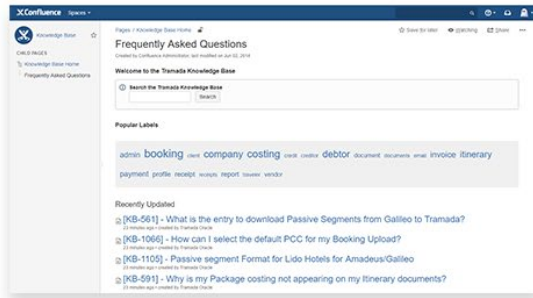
Confluence Spaces

Knowledge Base

CHILD PAGES

Knowledge Base Home

Frequently Asked Questions

Pages / Knowledge Base Home

Save for later Watching Share

Frequently Asked Questions

Created by Confluence Administrator, last modified on Jun 02, 2016

Welcome to the Tramada Knowledge Base

Search the Tramada Knowledge Base

Search

Popular Labels

admin booking client company costing credit creditor debtor document documents email invoice itinerary payment profile receipt receipts report traveler vendor

Recently Updated

[KB-561] - What is the entry to download Passive Segments from Galileo to Tramada?

23 minutes ago • created by Tramada Oracle

[KB-1066] - How can I select the default PCC for my Booking Upload?

23 minutes ago • created by Tramada Oracle

[KB-1105] - Passive segment Format for Lido Hotels for Amadeus/Galileo

23 minutes ago • created by Tramada Oracle

[KB-591] - Why is my Package costing not appearing on my Itinerary documents?

23 minutes ago • created by Tramada Oracle